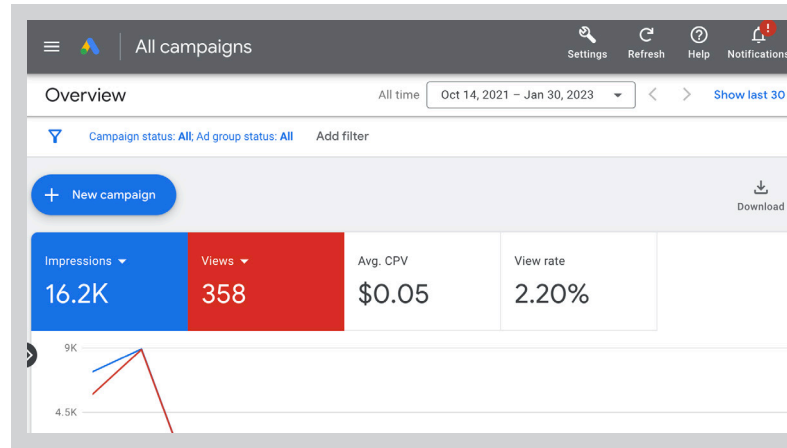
All campaigns

Settings Refresh Help Notifications

!

Overview

All time Oct 14, 2021 – Jan 30, 2023

Show last 30

Campaign status: All; Ad group status: All Add filter

New campaign

Download

| Impressions | Views | Avg. CPV | View rate |
|---|---|---|---|
| 16.2K | 358 | $0.05 | 2.20% |

9K

4.5K